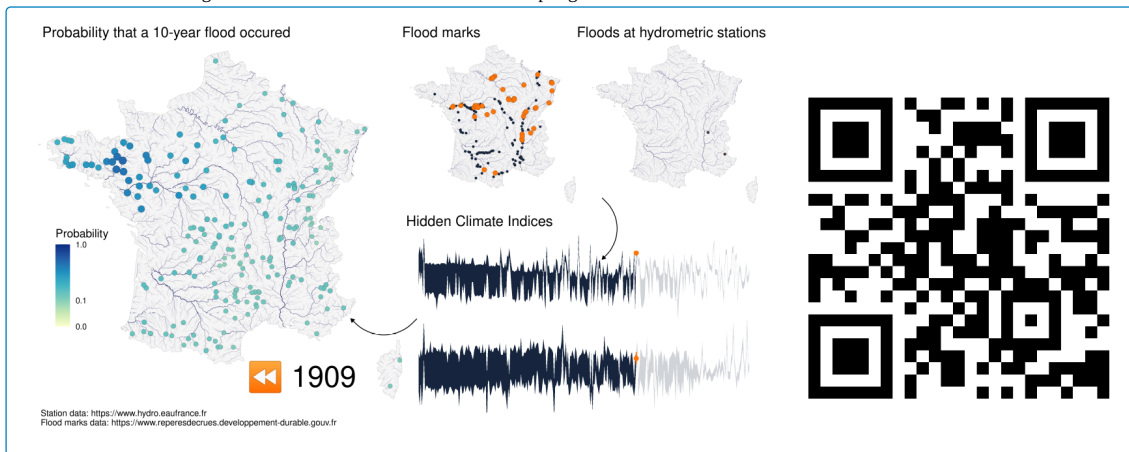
Probability that a 10-year flood occured

Flood marks

Floods at hydrometric stations

Hidden Climate Indices

Probability
1.0
0.1
0.0

1909

Station data: https://www.hydro.eaufrance.fr
Flood marks data: https://www.reperesdecrues.developpement-durable.gouv.fr